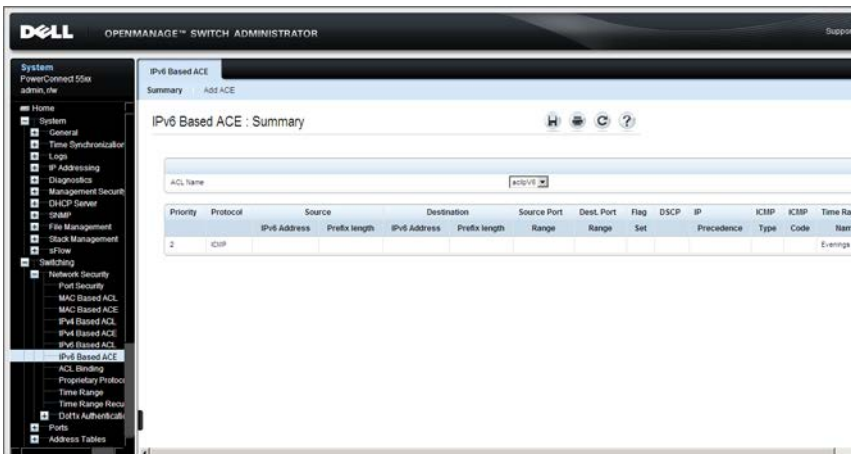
DELL OPENMANAGE™ SWITCH ADMINISTRATOR

Suppo

System
PowerConnect 55xx
admin, r/w

Home
System
General
Time Synchronization
Logs
IP Addressing
Diagnostics
Management Securit
DHCP Server
SNMP
File Management
Stack Management
sFlow
Switching
Network Security
Port Security
MAC Based ACL
MAC Based ACE
IPv4 Based ACL
IPv4 Based ACE
IPv6 Based ACL
IPv6 Based ACE
ACL Binding
Proprietary Protoc
Time Range
Time Range Recu
Dot1x Authenticati
Ports
Address Tables

IPv6 Based ACE

Summary Add ACE

IPv6 Based ACE : Summary

H C ?

ACL Name acl pV6

| Priority | Protocol | Source IPv6 Address | Source Prefix length | Destination IPv6 Address | Destination Prefix length | Source Port Range | Dest. Port Range | Flag Set | DSCP | IP Precedence | ICMP Type | ICMP Code | Time Ra Nam |
|---|---|---|---|---|---|---|---|---|---|---|---|---|---|
| 2 | ICMP | | | | | | | | | | | | Evenings |